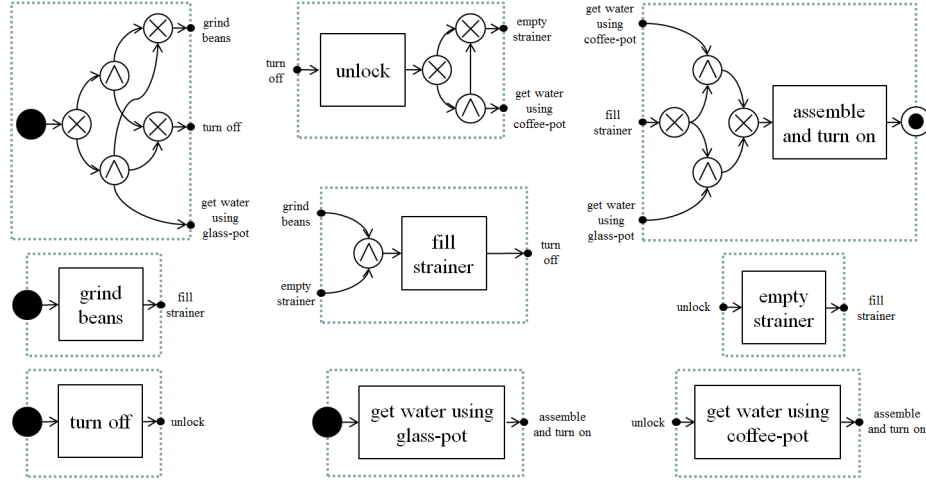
grind beans

turn off

get water using glass-pot

turn off

unlock

empty strainer

get water using coffee-pot

get water using coffee-pot

fill strainer

get water using glass-pot

assemble and turn on

grind beans

empty strainer

fill strainer

turn off

grind beans

fill strainer

unlock

empty strainer

fill strainer

turn off

unlock

get water using glass-pot

assemble and turn on

unlock

get water using coffee-pot

assemble and turn on